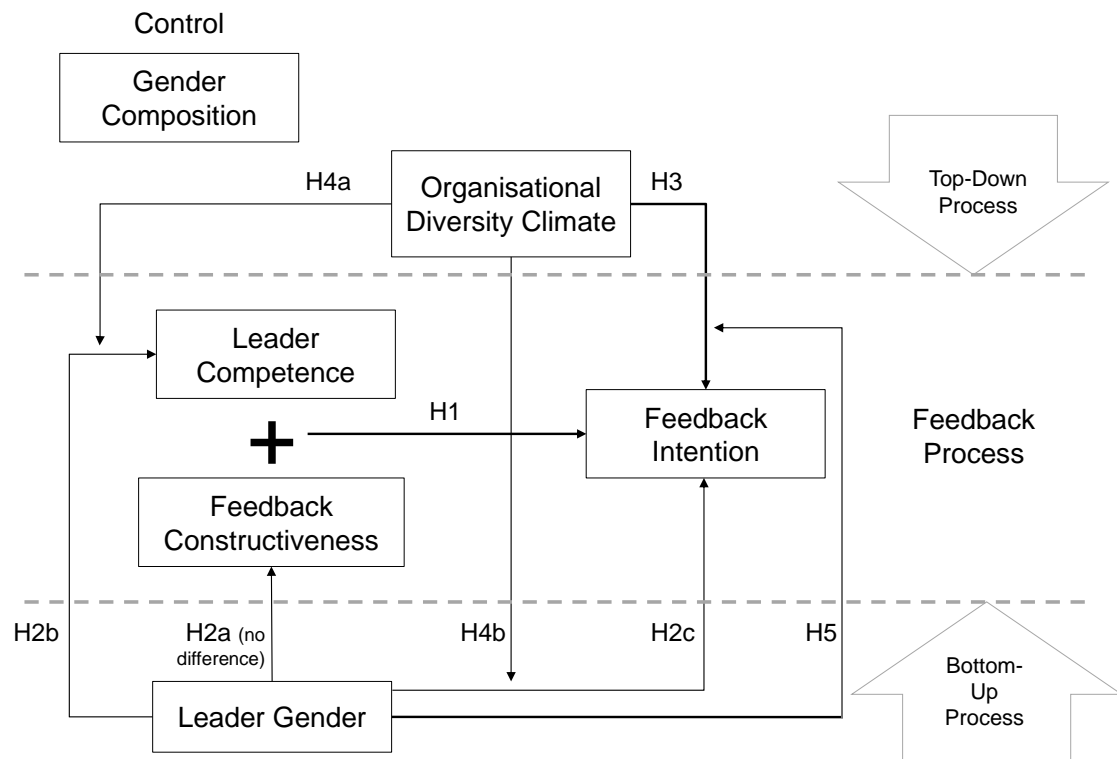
Control

Gender Composition

H4a

Organisational Diversity Climate

H3

Top-Down Process

Leader Competence

H1

Feedback Intention

Feedback Process

+

Feedback Constructiveness

H2b

H2a (no difference)

H4b

H2c

H5

Bottom-Up Process

Leader Gender